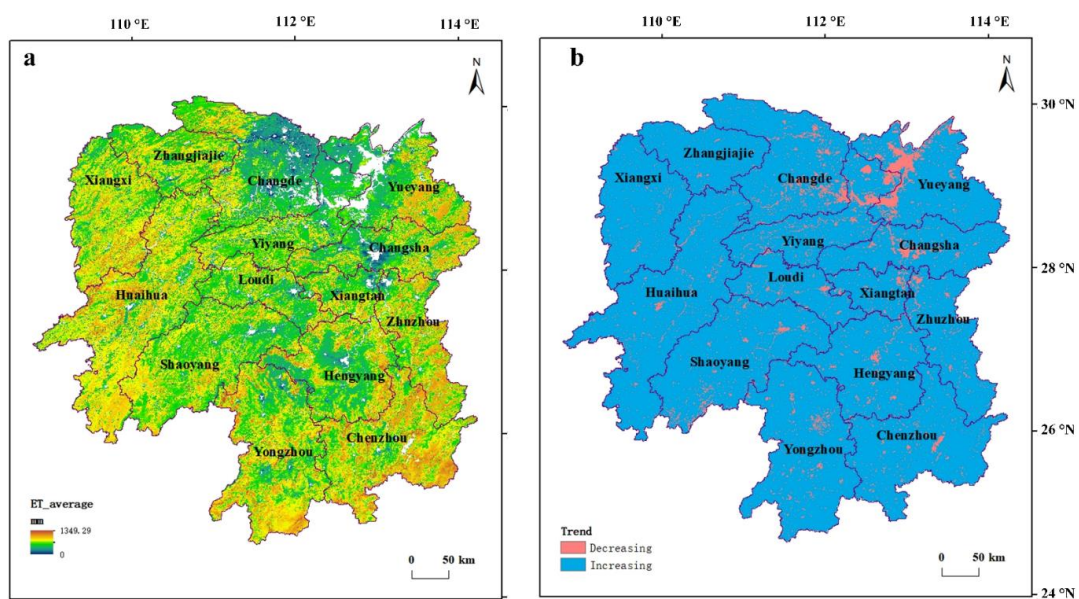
110 °E
112 °E
114 °E

a

N

Zhangjiajie
Xiangxi
Changde
Yueyang
Changsha
Yiyang
Loudi
Huaihua
Xiangtan
Zhuzhou
Shaoyang
Hengyang
Chenzhou
Yongzhou

ET_average
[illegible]
1349.29
0

0 50 km

110 °E
112 °E
114 °E

b

N

30 °N
28 °N
26 °N
24 °N

Zhangjiajie
Xiangxi
Changde
Yueyang
Changsha
Yiyang
Loudi
Huaihua
Xiangtan
Zhuzhou
Shaoyang
Hengyang
Chenzhou
Yongzhou

Trend
Decreasing
Increasing

0 50 km